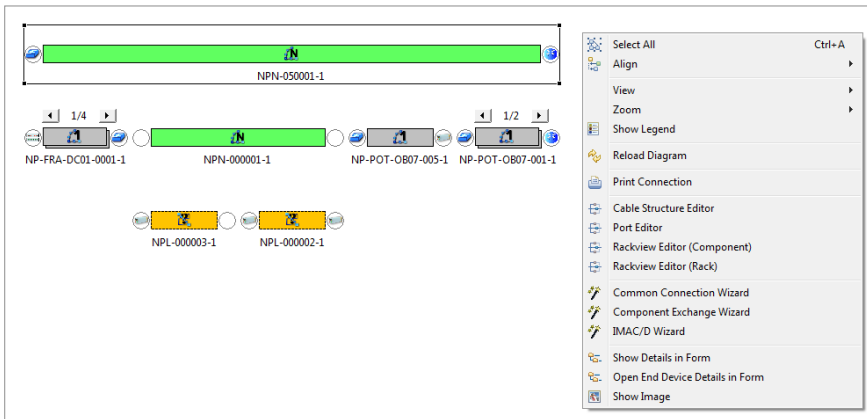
NPN-050001-1

1/4

1/2

NP-FRA-DC01-0001-1

NPN-000001-1

NP-POT-OB07-005-1

NP-POT-OB07-001-1

NPL-000003-1

NPL-000002-1

Select All Ctrl+A
Align
View
Zoom
Show Legend
Reload Diagram
Print Connection
Cable Structure Editor
Port Editor
Rackview Editor (Component)
Rackview Editor (Rack)
Common Connection Wizard
Component Exchange Wizard
IMAC/D Wizard
Show Details in Form
Open End Device Details in Form
Show Image